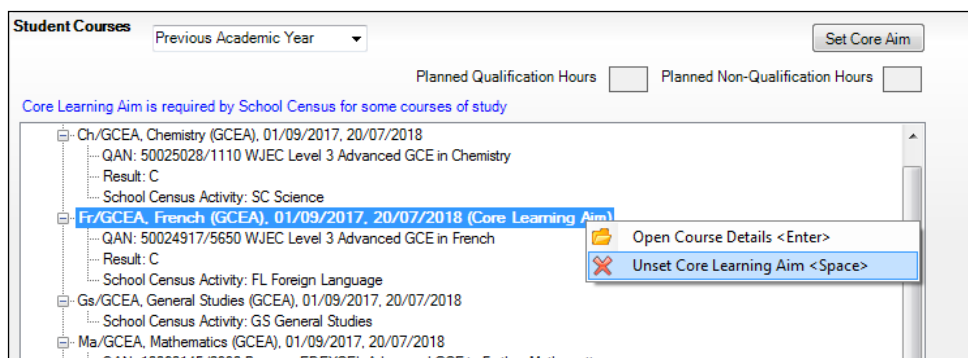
Student Courses

Previous Academic Year

Set Core Aim

Planned Qualification Hours

Planned Non-Qualification Hours

Core Learning Aim is required by School Census for some courses of study

Ch/GCEA, Chemistry (GCEA), 01/09/2017, 20/07/2018
QAN: 50025028/1110 WJEC Level 3 Advanced GCE in Chemistry
Result: C
School Census Activity: SC Science
Fr/GCEA, French (GCEA), 01/09/2017, 20/07/2018 (Core Learning Aim)
QAN: 50024917/5650 WJEC Level 3 Advanced GCE in French
Result: C
School Census Activity: FL Foreign Language
Gs/GCEA, General Studies (GCEA), 01/09/2017, 20/07/2018
School Census Activity: GS General Studies
Ma/GCEA, Mathematics (GCEA), 01/09/2017, 20/07/2018
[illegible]

Open Course Details <Enter>
Unset Core Learning Aim <Space>